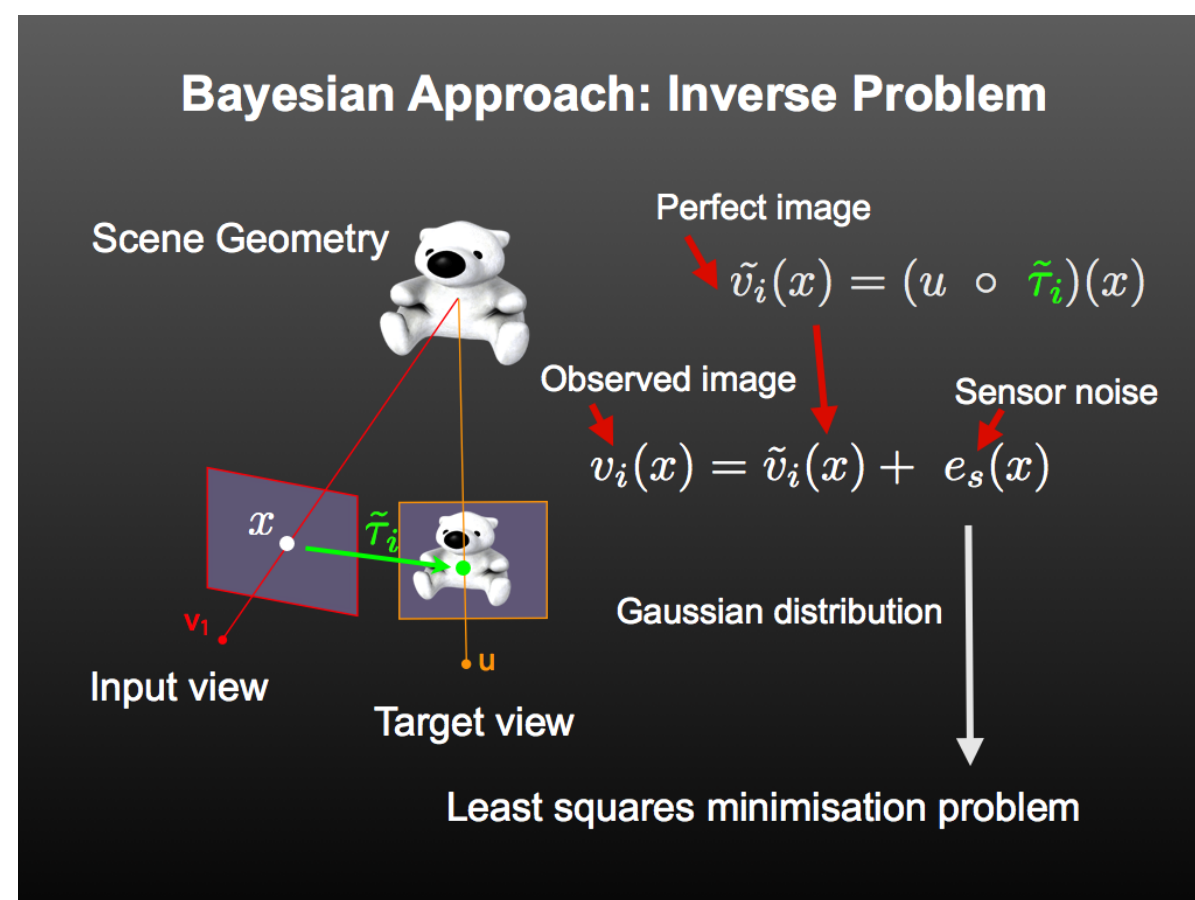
Bayesian Approach: Inverse Problem

Scene Geometry

Perfect image

$\tilde{v}_i(x) = (u \circ \tilde{\tau}_i)(x)$

Observed image

Sensor noise

$v_i(x) = \tilde{v}_i(x) + e_s(x)$

$x$

$\tilde{\tau}_i$

$v_1$

u

Input view

Target view

Gaussian distribution

Least squares minimisation problem